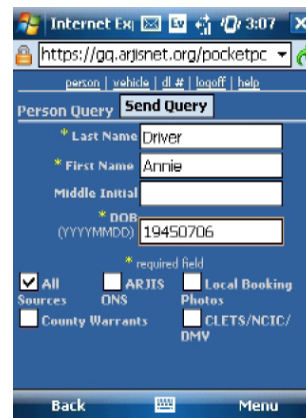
Internet Ex 3:07 ×

https://gq.arjisnet.org/pocketpc

person | vehicle | dl # | logoff | help

Person Query Send Query

* Last Name Driver

* First Name Annie

Middle Initial

* DOB (YYYYMMDD) 19450706

* required field

All Sources

ARJIS ONS

Local Booking Photos

County Warrants

CLETS/NCIC/DMV

Back

Menu